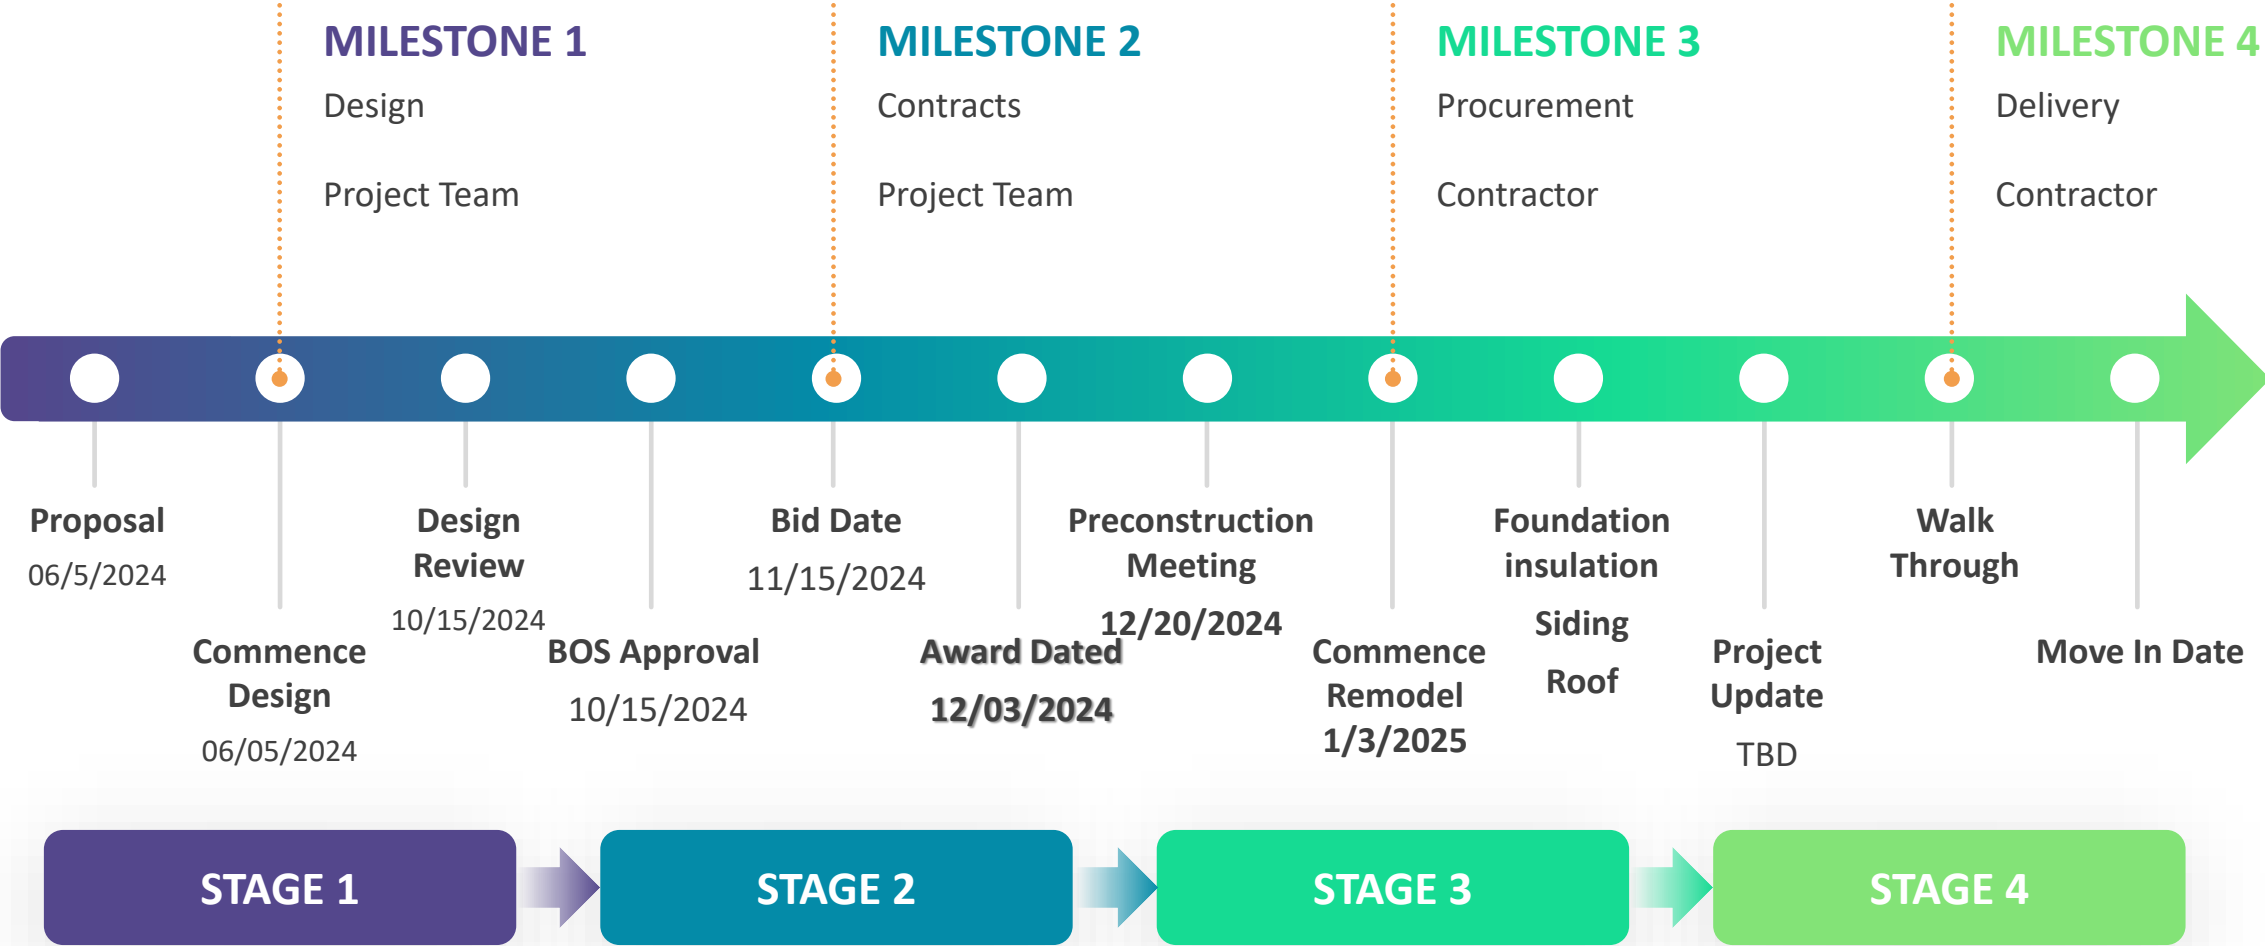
MILESTONE 1
Design
Project Team

MILESTONE 2
Contracts
Project Team

MILESTONE 3
Procurement
Contractor

MILESTONE 4
Delivery
Contractor

Proposal
06/5/2024

Commence Design
06/05/2024

Design Review
10/15/2024

BOS Approval
10/15/2024

Bid Date
11/15/2024

Award Dated
12/03/2024

Preconstruction Meeting
12/20/2024

Commence Remodel
1/3/2025

Foundation insulation
Siding
Roof

Project Update
TBD

Walk Through

Move In Date

STAGE 1

STAGE 2

STAGE 3

STAGE 4